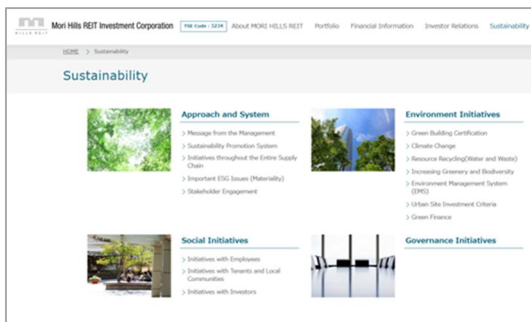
MORI HILLS REIT

Mori Hills REIT Investment Corporation

TSE Code : 3234

About MORI HILLS REIT

Portfolio

Financial Information

Investor Relations

Sustainability

HOME > Sustainability

Sustainability

Approach and System

> Message from the Management

> Sustainability Promotion System

> Initiatives throughout the Entire Supply Chain

> Important ESG Issues (Materiality)

> Stakeholder Engagement

Environment Initiatives

> Green Building Certification

> Climate Change

> Resource Recycling(Water and Waste)

> Increasing Greenery and Biodiversity

> Environment Management System (EMS)

> Urban Site Investment Criteria

> Green Finance

Social Initiatives

> Initiatives with Employees

> Initiatives with Tenants and Local Communities

> Initiatives with Investors

Governance Initiatives